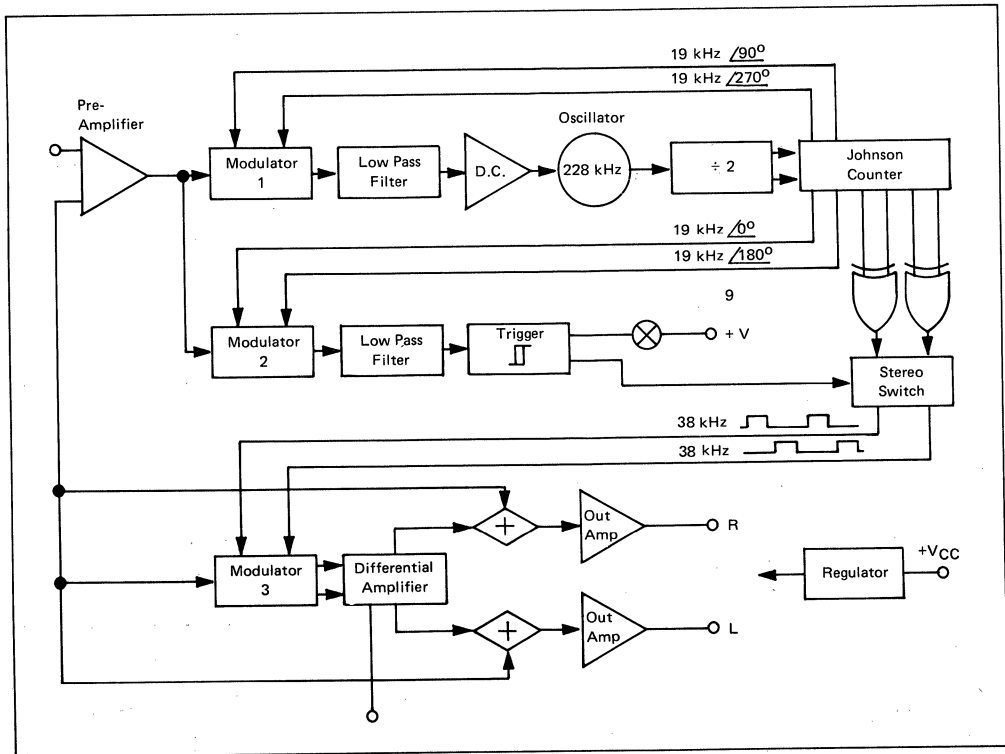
19 kHz $\angle 90^o$
19 kHz $\angle 270^o$
Pre-Amplifier
Oscillator
Modulator 1
Low Pass Filter
D.C.
228 kHz
÷ 2
Johnson Counter
19 kHz $\angle 0^o$
19 kHz $\angle 180^o$
9
Modulator 2
Low Pass Filter
Trigger
+ V
Stereo Switch
38 kHz
38 kHz
Out Amp
R
Modulator 3
Differential Amplifier
Regulator
$+V_{CC}$
Out Amp
L